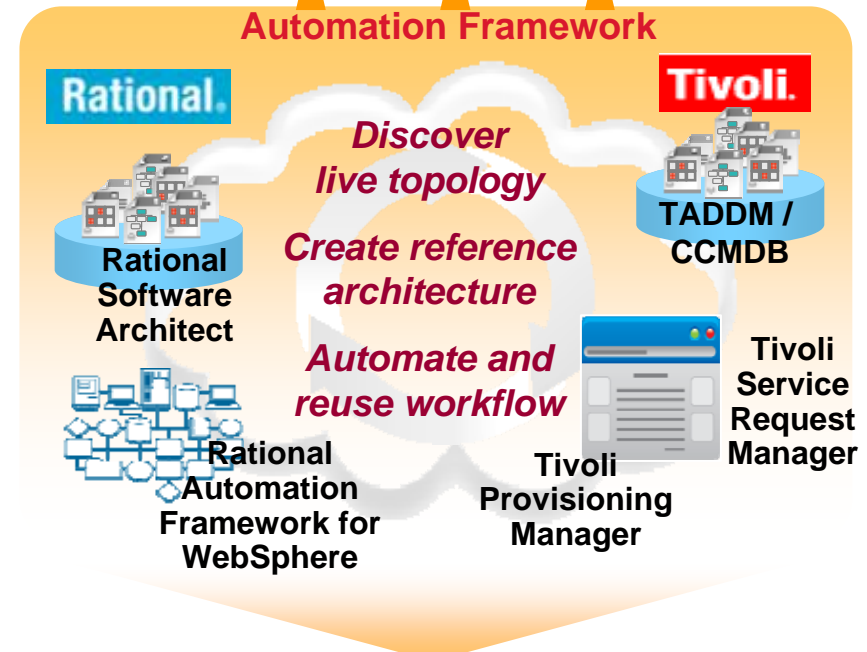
Automation Framework

Rational.

Tivoli.

Discover live topology

Create reference architecture

Automate and reuse workflow

Rational Software Architect

TADDM / CCMDB

Tivoli Service Request Manager

Rational Automation Framework for WebSphere

Tivoli Provisioning Manager